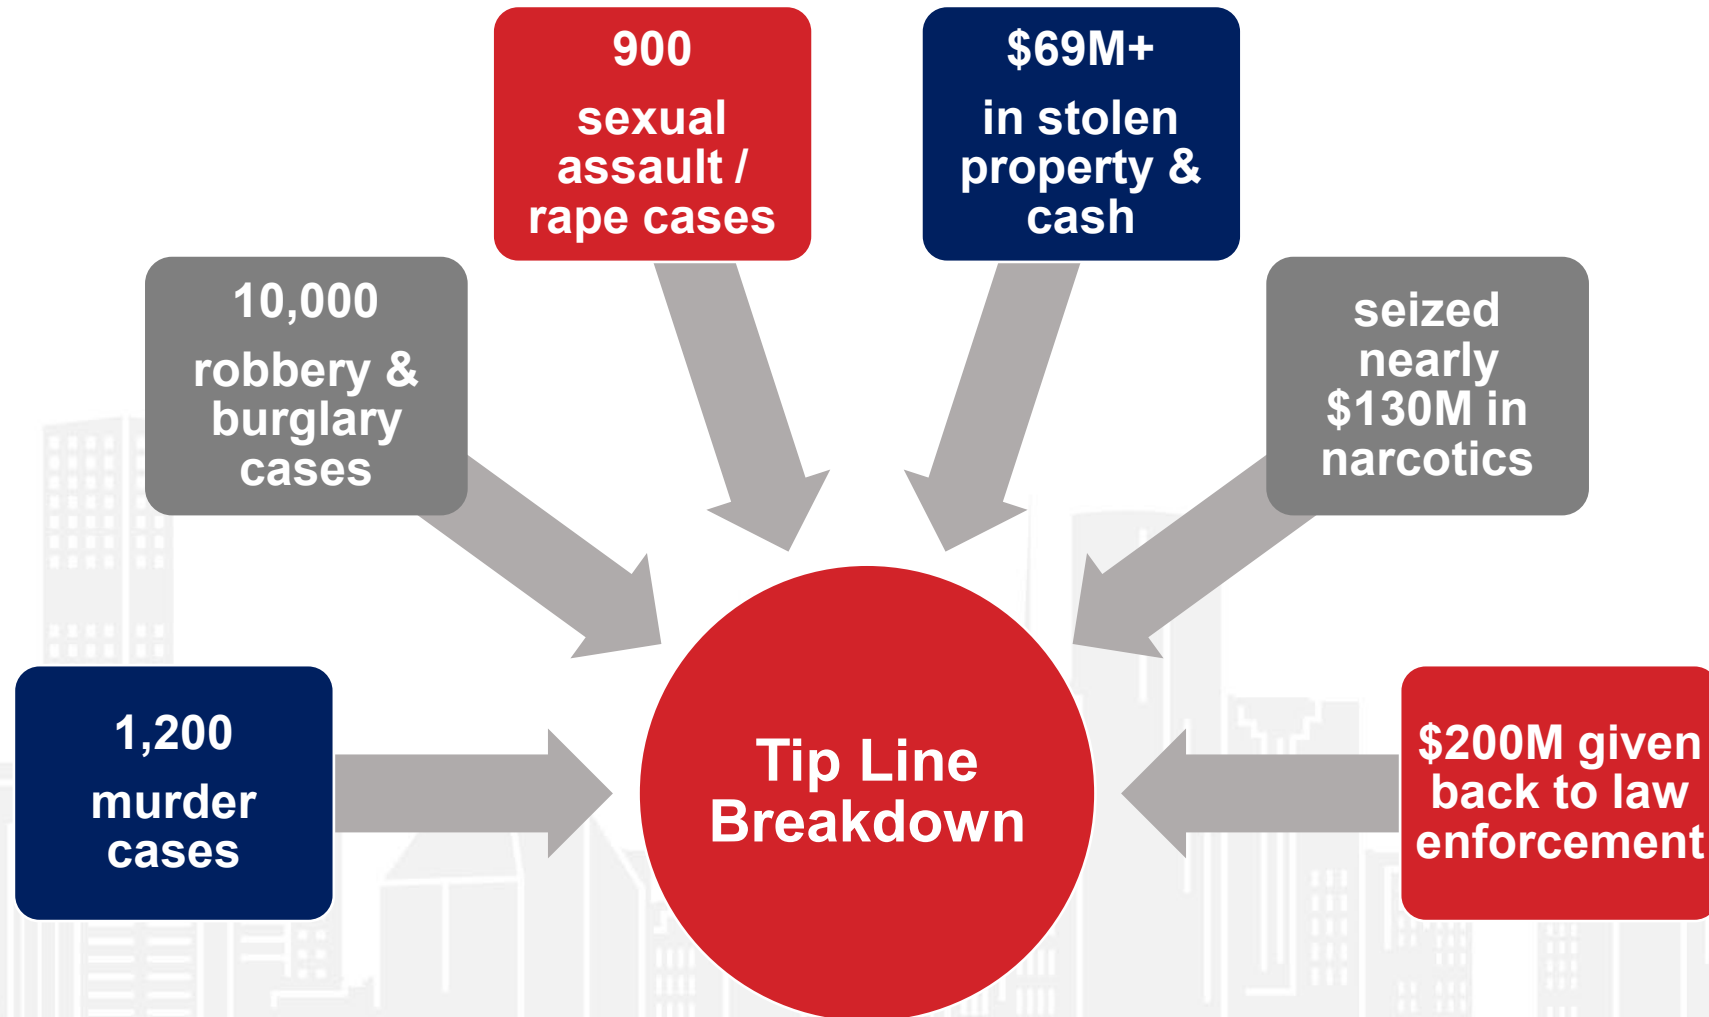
900

sexual assault / rape cases

$69M+

in stolen property & cash

10,000

robbery & burglary cases

seized nearly $130M in narcotics

1,200

murder cases

Tip Line Breakdown

$200M given back to law enforcement